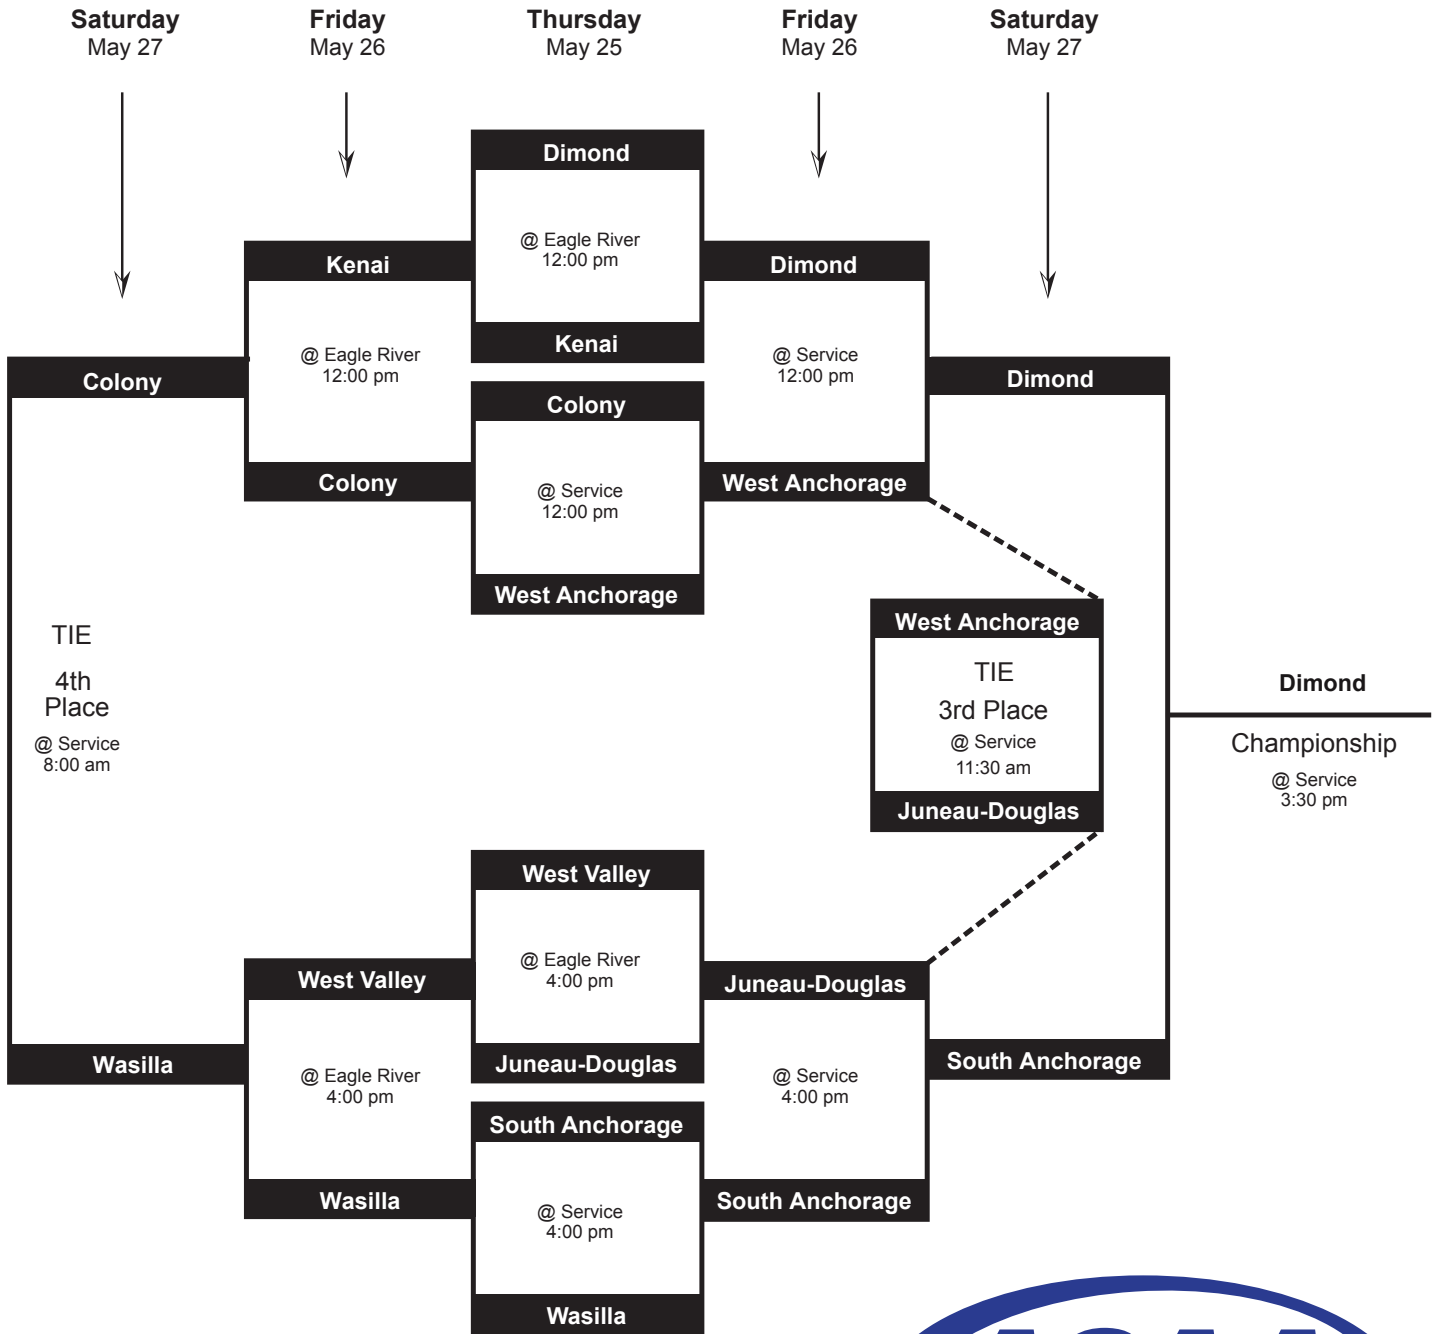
Saturday
May 27

Friday
May 26

Thursday
May 25

Friday
May 26

Saturday
May 27

Dimond
@ Eagle River
12:00 pm
Kenai

Colony
@ Service
12:00 pm
West Anchorage

Kenai
@ Eagle River
12:00 pm
Colony

Dimond
@ Service
12:00 pm
West Anchorage

Colony
TIE
4th
Place
@ Service
8:00 am
Wasilla

Dimond
South Anchorage

West Anchorage
TIE
3rd Place
@ Service
11:30 am
Juneau-Douglas

Dimond
Championship
@ Service
3:30 pm

West Valley
@ Eagle River
4:00 pm
Juneau-Douglas

South Anchorage
@ Service
4:00 pm
Wasilla

West Valley
@ Eagle River
4:00 pm
Wasilla

Juneau-Douglas
@ Service
4:00 pm
South Anchorage